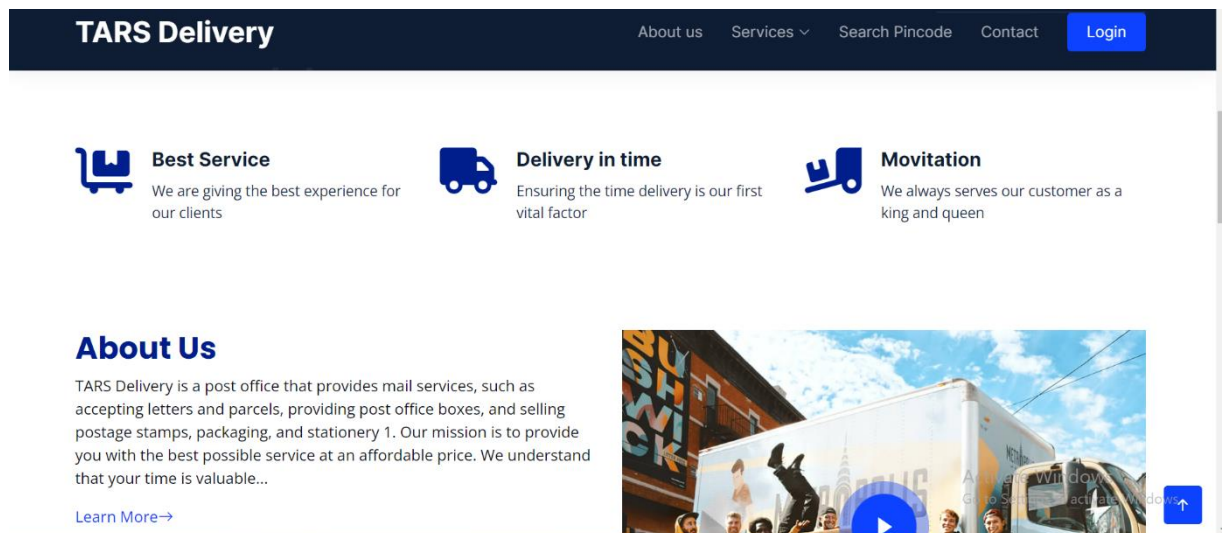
TARS Delivery

About us Services Search Pincode Contact Login

Best Service
We are giving the best experience for our clients

Delivery in time
Ensuring the time delivery is our first vital factor

Movitation
We always serves our customer as a king and queen

About Us
TARS Delivery is a post office that provides mail services, such as accepting letters and parcels, providing post office boxes, and selling postage stamps, packaging, and stationery 1. Our mission is to provide you with the best possible service at an affordable price. We understand that your time is valuable...

Learn More→

Activate Windows
Go to Settings to activate Windows.